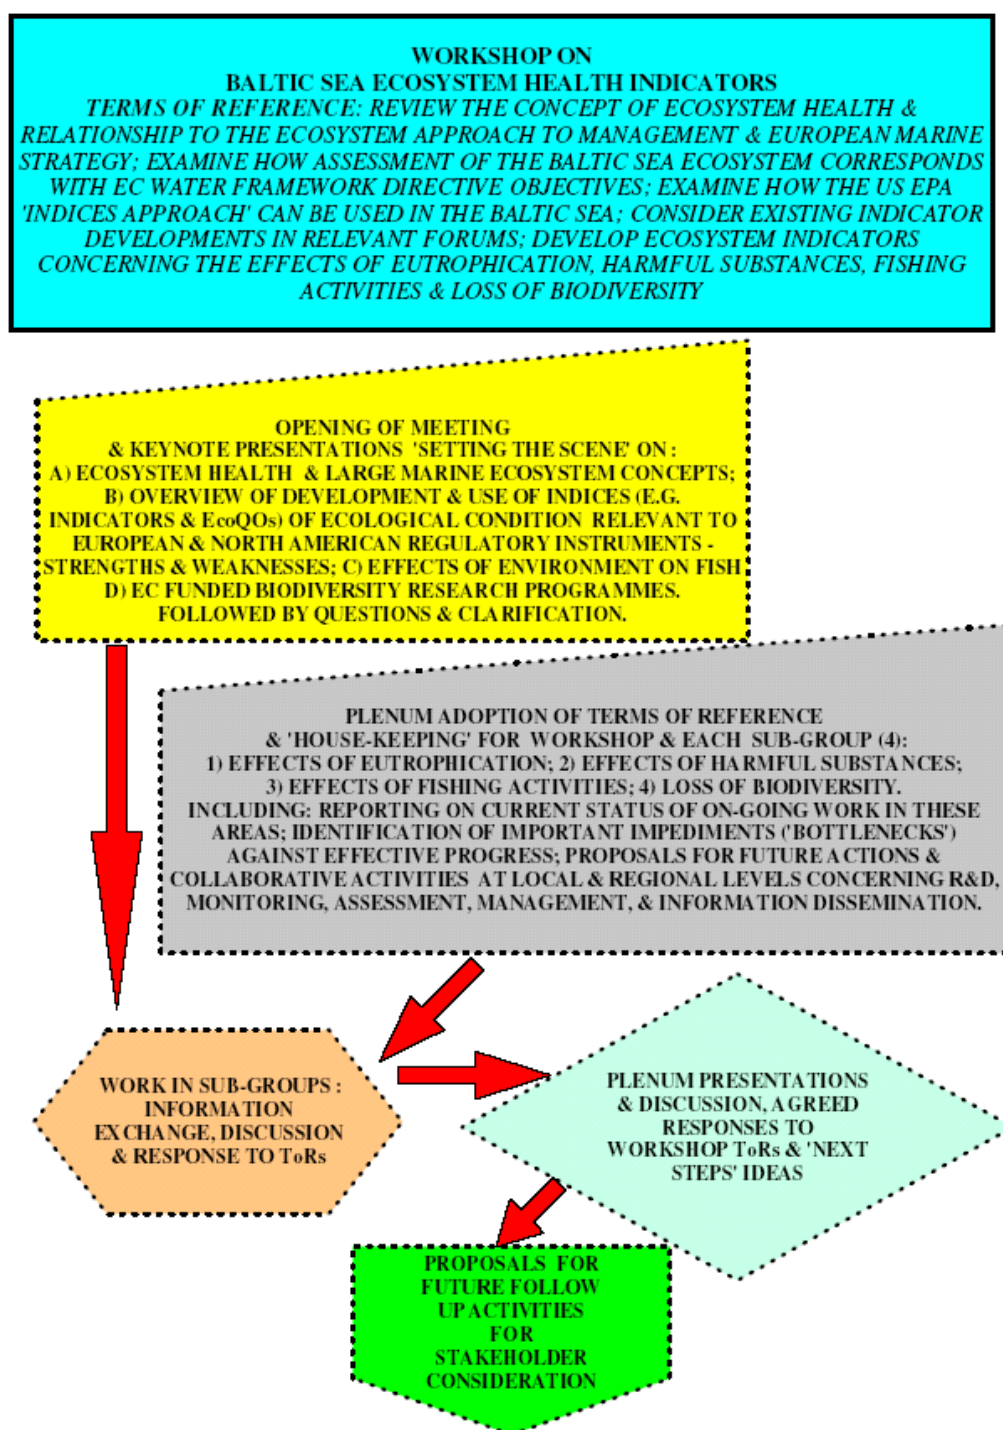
WORKSHOP ON
BALTIC SEA ECOSYSTEM HEALTH INDICATORS
TERMS OF REFERENCE: REVIEW THE CONCEPT OF ECOSYSTEM HEALTH & RELATIONSHIP TO THE ECOSYSTEM APPROACH TO MANAGEMENT & EUROPEAN MARINE STRATEGY; EXAMINE HOW ASSESSMENT OF THE BALTIC SEA ECOSYSTEM CORRESPONDS WITH EC WATER FRAMEWORK DIRECTIVE OBJECTIVES; EXAMINE HOW THE US EPA 'INDICES APPROACH' CAN BE USED IN THE BALTIC SEA; CONSIDER EXISTING INDICATOR DEVELOPMENTS IN RELEVANT FORUMS; DEVELOP ECOSYSTEM INDICATORS CONCERNING THE EFFECTS OF EUTROPHICATION, HARMFUL SUBSTANCES, FISHING ACTIVITIES & LOSS OF BIODIVERSITY

OPENING OF MEETING
& KEYNOTE PRESENTATIONS 'SETTING THE SCENE' ON :
A) ECOSYSTEM HEALTH & LARGE MARINE ECOSYSTEM CONCEPTS;
B) OVERVIEW OF DEVELOPMENT & USE OF INDICES (E.G. INDICATORS & EcoQOs) OF ECOLOGICAL CONDITION RELEVANT TO EUROPEAN & NORTH AMERICAN REGULATORY INSTRUMENTS - STRENGTHS & WEAKNESSES; C) EFFECTS OF ENVIRONMENT ON FISH D) EC FUNDED BIODIVERSITY RESEARCH PROGRAMMES.
FOLLOWED BY QUESTIONS & CLARIFICATION.

PLENUM ADOPTION OF TERMS OF REFERENCE & 'HOUSE-KEEPING' FOR WORKSHOP & EACH SUB-GROUP (4):
1) EFFECTS OF EUTROPHICATION; 2) EFFECTS OF HARMFUL SUBSTANCES;
3) EFFECTS OF FISHING ACTIVITIES; 4) LOSS OF BIODIVERSITY.
INCLUDING: REPORTING ON CURRENT STATUS OF ON-GOING WORK IN THESE AREAS; IDENTIFICATION OF IMPORTANT IMPEDIMENTS ('BOTTLENECKS') AGAINST EFFECTIVE PROGRESS; PROPOSALS FOR FUTURE ACTIONS & COLLABORATIVE ACTIVITIES AT LOCAL & REGIONAL LEVELS CONCERNING R&D, MONITORING, ASSESSMENT, MANAGEMENT, & INFORMATION DISSEMINATION.

WORK IN SUB-GROUPS : INFORMATION EXCHANGE, DISCUSSION & RESPONSE TO ToRs

PLENUM PRESENTATIONS & DISCUSSION, AGREED RESPONSES TO WORKSHOP ToRs & 'NEXT STEPS' IDEAS

PROPOSALS FOR FUTURE FOLLOW UP ACTIVITIES FOR STAKEHOLDER CONSIDERATION